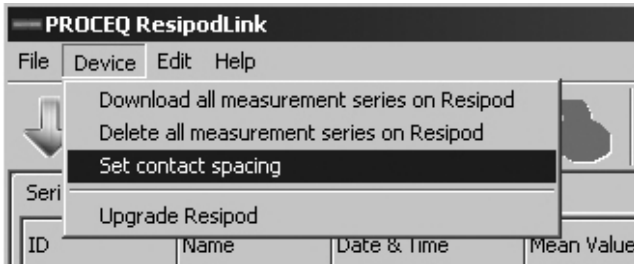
PROCEQ ResipodLink

File Device Edit Help

Download all measurement series on Resipod
Delete all measurement series on Resipod
Set contact spacing
Upgrade Resipod

Seri

ID Name Date & Time Mean Value